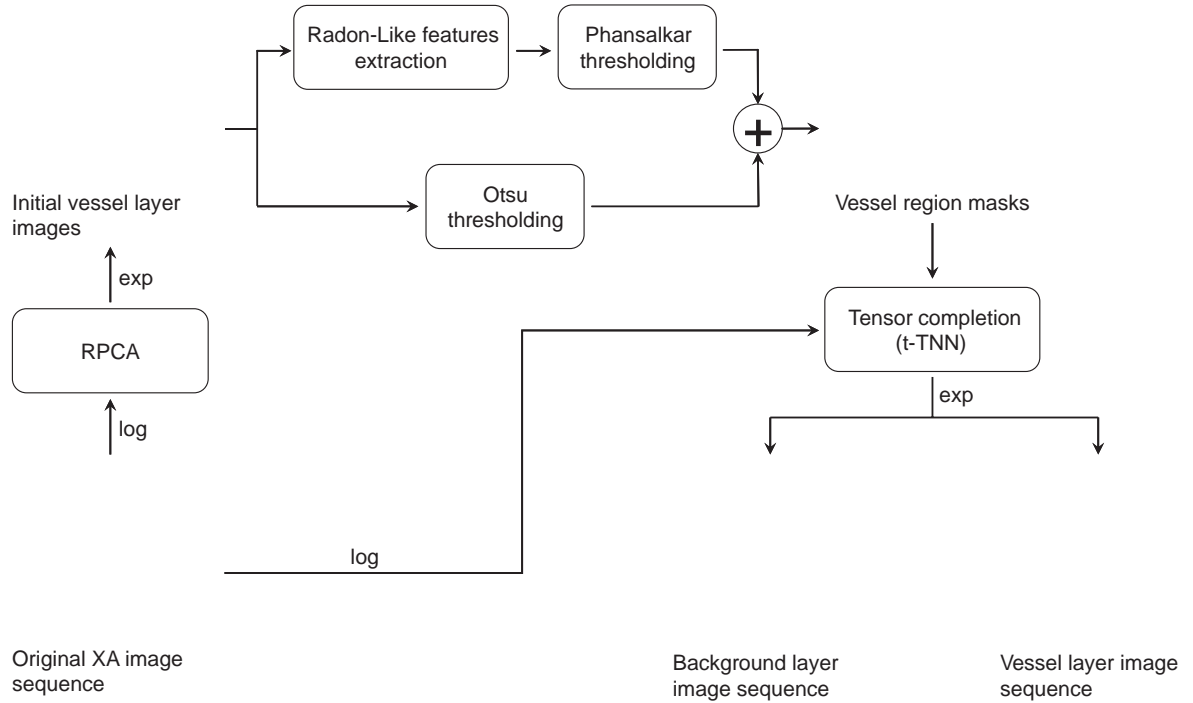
Radon-Like features extraction

Phansalkar thresholding

+

Otsu thresholding

Initial vessel layer images

exp

RPCA

log

Vessel region masks

Tensor completion (t-TNN)

exp

log

Original XA image sequence

Background layer image sequence

Vessel layer image sequence